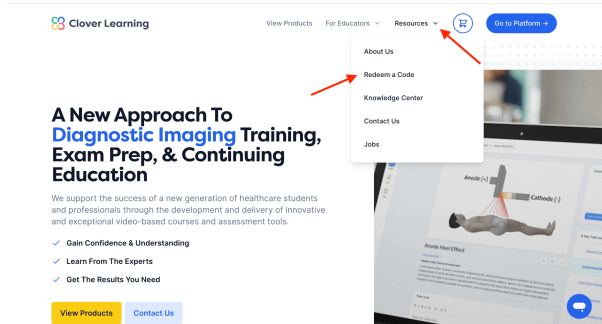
Clover Learning

View Products For Educators Resources

Go to Platform →

About Us
Redeem a Code
Knowledge Center
Contact Us
Jobs

A New Approach To Diagnostic Imaging Training, Exam Prep, & Continuing Education

We support the success of a new generation of healthcare students and professionals through the development and delivery of innovative and exceptional video-based courses and assessment tools.

Gain Confidence & Understanding
Learn From The Experts
Get The Results You Need

View Products Contact Us

Anode (+)
Cathode (-)
Anode Heel Effect

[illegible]